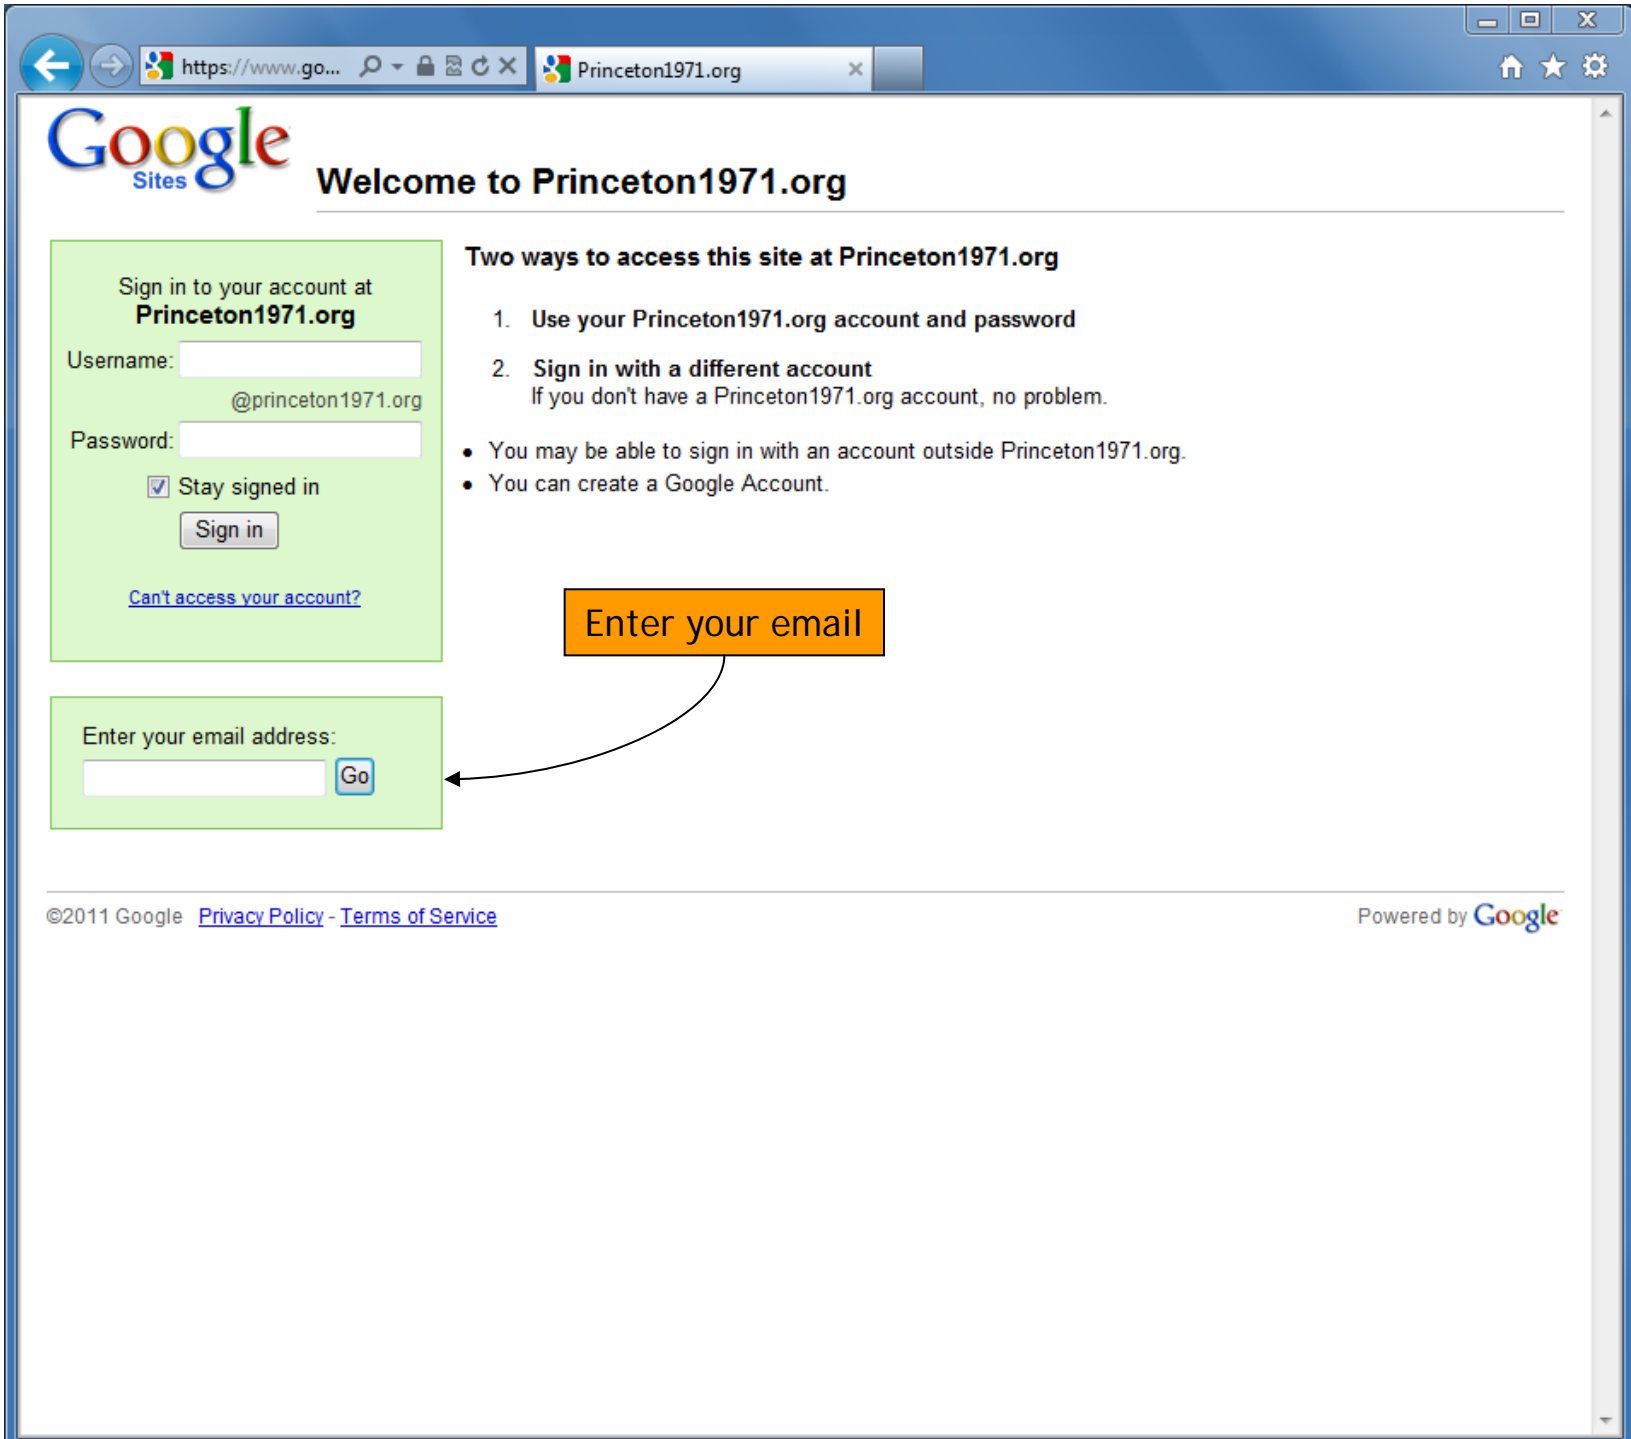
https://www.go...

Princeton1971.org

Google Sites

Welcome to Princeton1971.org

Sign in to your account at
**Princeton1971.org**

Username:

@princeton1971.org

Password:

Stay signed in

Sign in

Can't access your account?

Enter your email address:

Go

**Two ways to access this site at Princeton1971.org**

1. **Use your Princeton1971.org account and password**

2. **Sign in with a different account**
If you don't have a Princeton1971.org account, no problem.

- You may be able to sign in with an account outside Princeton1971.org.
- You can create a Google Account.

Enter your email

©2011 Google Privacy Policy - Terms of Service

Powered by Google